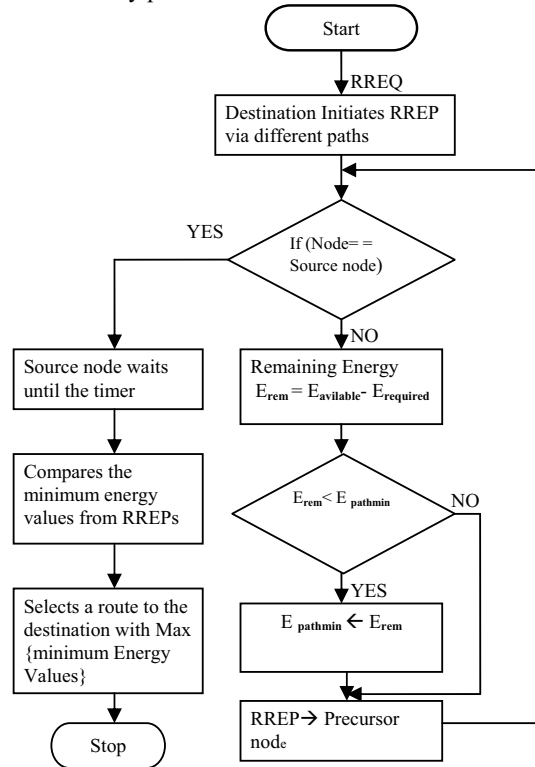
Start

RREQ

Destination Initiates RREP via different paths

YES

If (Node= = Source node)

NO

Source node waits until the timer

Remaining Energy $E_{rem} = E_{avilable} - E_{required}$

Compares the minimum energy values from RREPs

$E_{rem} < E_{pathmin}$

NO

YES

Selects a route to the destination with Max {minimum Energy Values}

$E_{pathmin} \leftarrow E_{rem}$

RREP$\rightarrow$ Precursor node

Stop